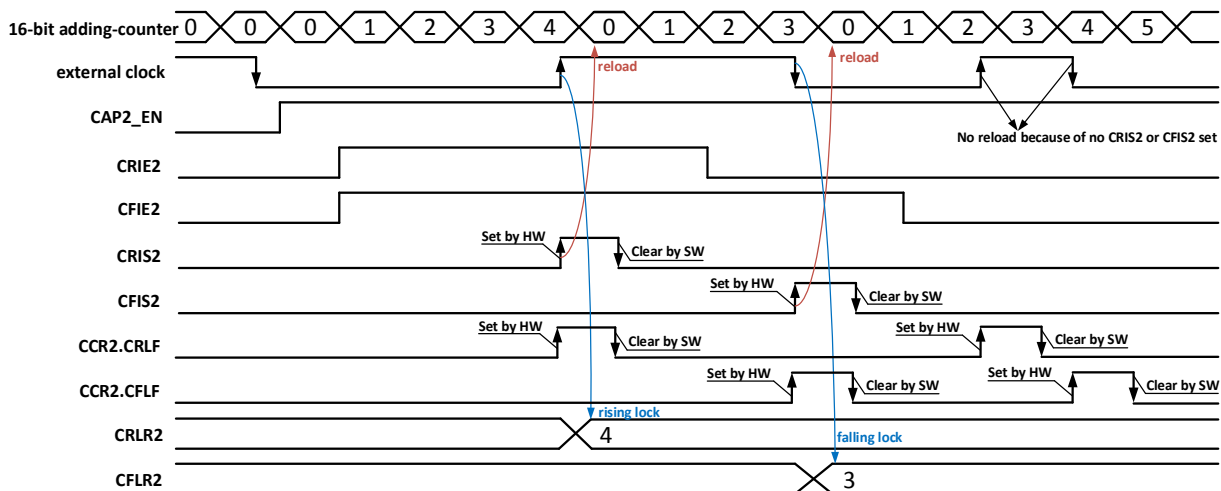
16-bit adding-counter 0 0 0 1 2 3 4 0 1 2 3 0 1 2 3 4 5

external clock

reload

reload

CAP2_EN

No reload because of no CRIS2 or CFIS2 set

CRIE2

CFIE2

CRIS2

Set by HW

Clear by SW

CFIS2

Set by HW

Clear by SW

CCR2.CRLF

Set by HW

Clear by SW

Set by HW

Clear by SW

CCR2.CFLF

Set by HW

Clear by SW

Set by HW

Clear by SW

rising lock

CRLR2

4

falling lock

CFLR2

3